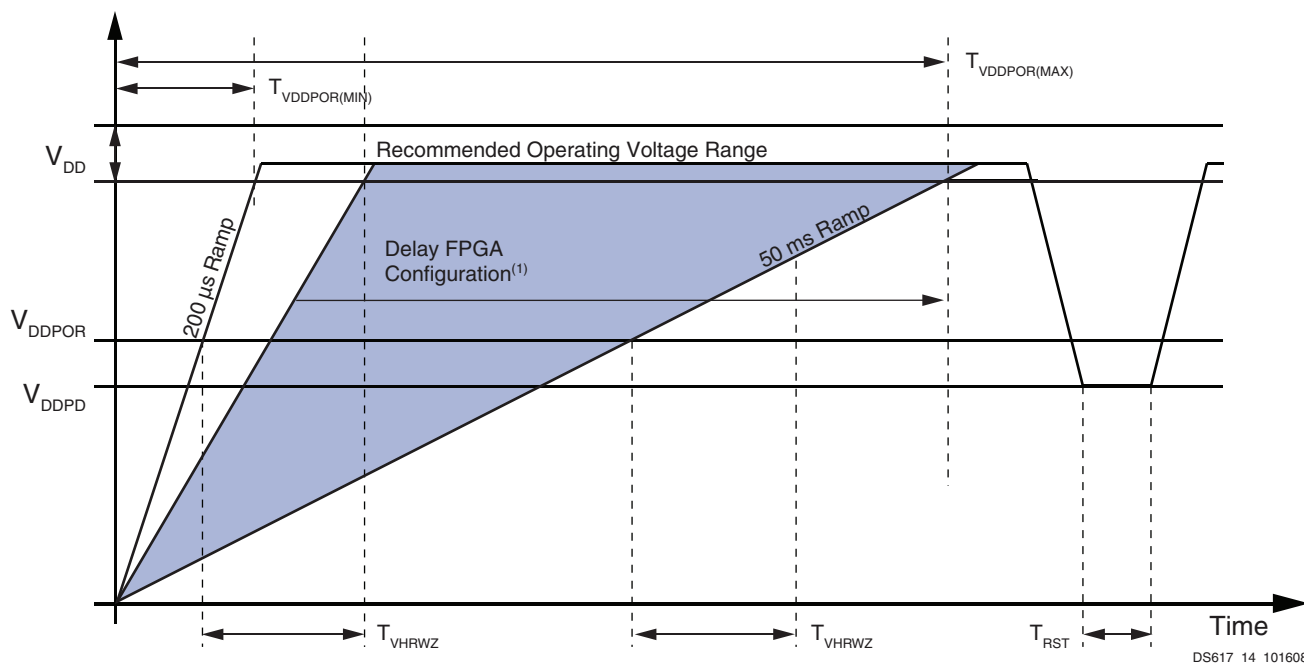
$T_{VDDPOR(MAX)}$

$T_{VDDPOR(MIN)}$

$V_{DD}$

Recommended Operating Voltage Range

200 µs Ramp

Delay FPGA Configuration$^{(1)}$

50 ms Ramp

$V_{DDPOR}$

$V_{DDPD}$

$T_{VHRWZ}$

$T_{VHRWZ}$

$T_{RST}$

Time

DS617_14_10160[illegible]